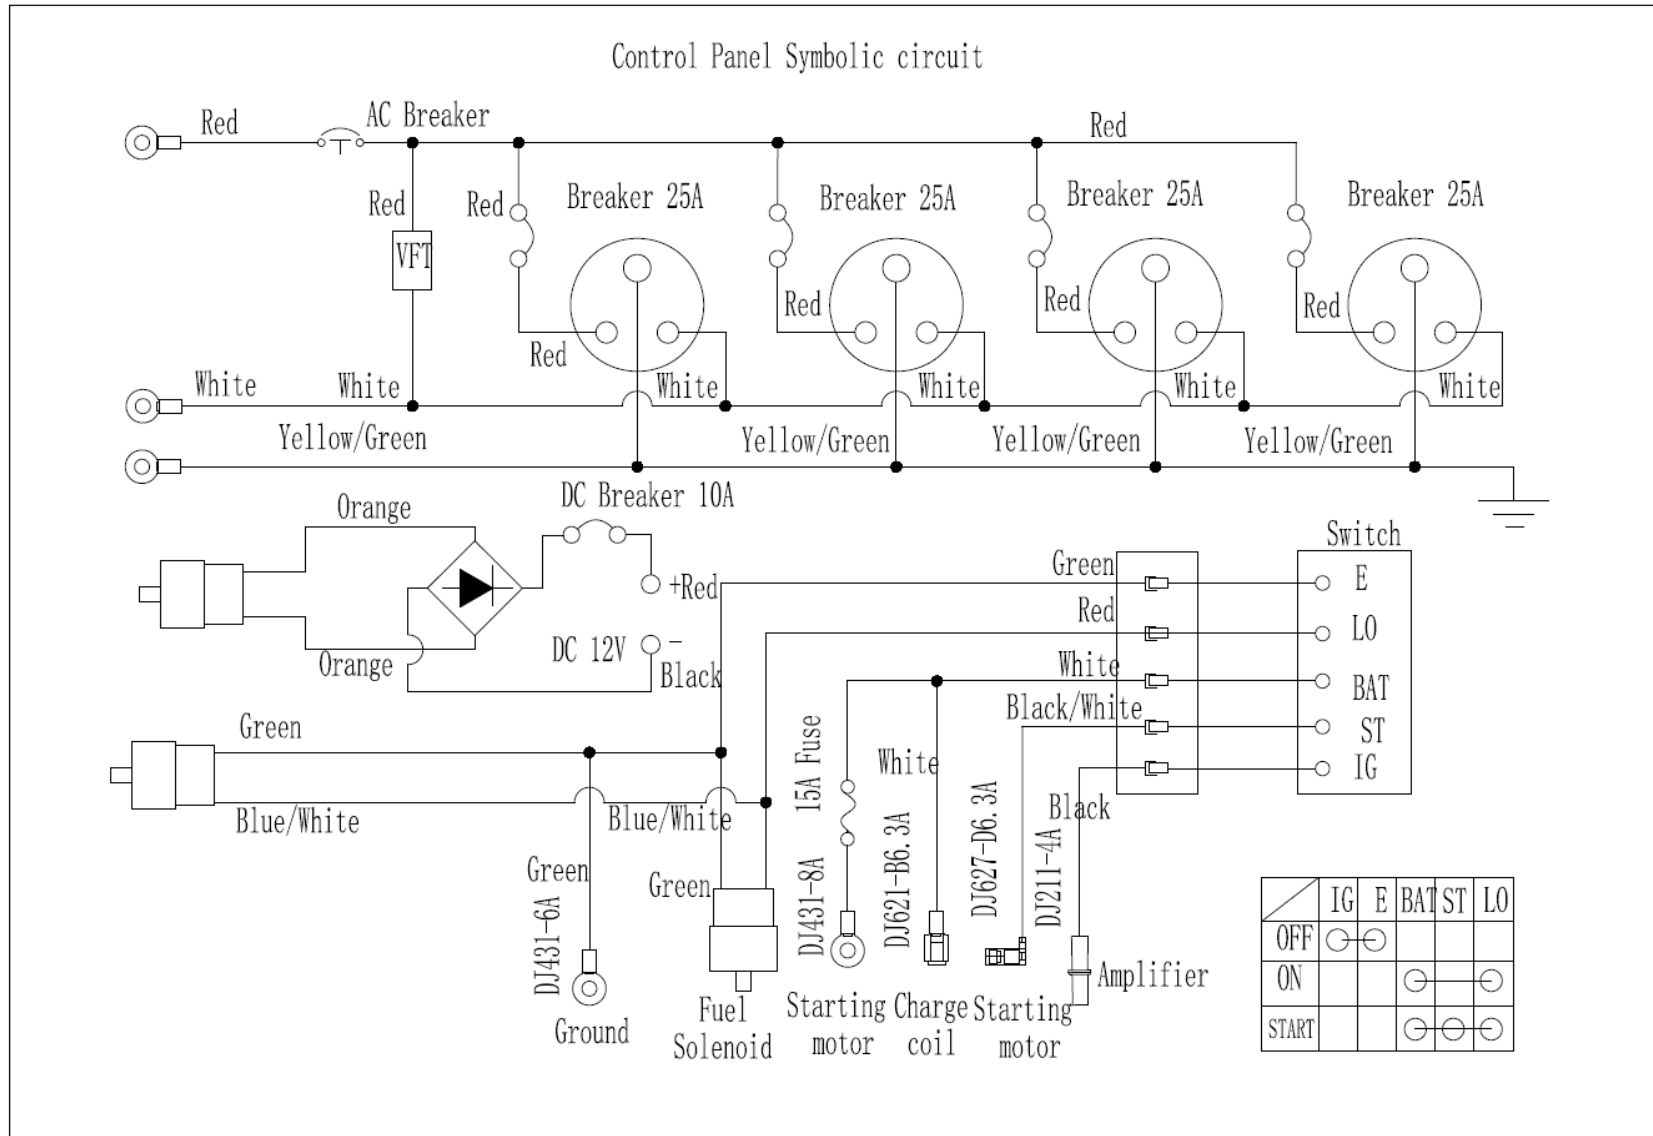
Control Panel Symbolic circuit

Red AC Breaker Red

Red VFT Red Breaker 25A Breaker 25A Breaker 25A Breaker 25A

Red Red Red Red

White White White White White White

Yellow/Green Yellow/Green Yellow/Green Yellow/Green

Orange DC Breaker 10A

Switch

Green E

+Red

Red LO

Orange DC 12V - Black

White BAT

Black/White ST

Green 15A Fuse White IG

Black

Blue/White Blue/White

Green Green

DJ431-6A DJ431-8A DJ621-B6.3A DJ627-D6.3A DJ211-4A

Amplifier

Ground Fuel Solenoid Starting motor Charge coil Starting motor

| | IG | E | BAT | ST | LO |
|---|---|---|---|---|---|
| OFF | | | | | |
| ON | | | | | |
| START | | | | | |